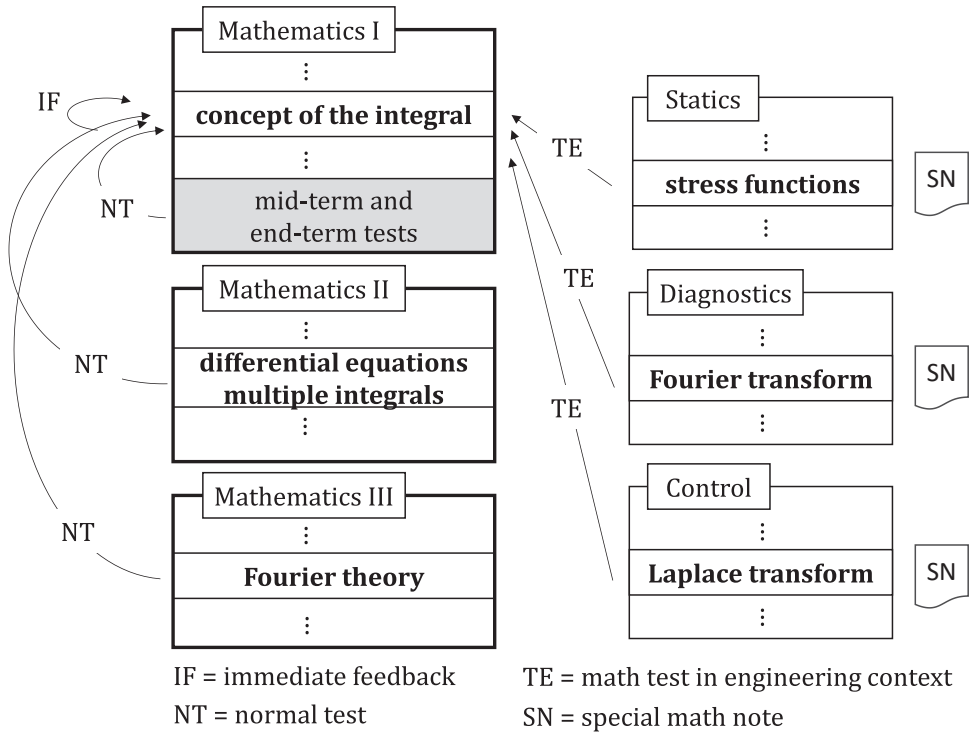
Mathematics I
⋮
concept of the integral
⋮
mid-term and end-term tests

IF

NT

Mathematics II
⋮
differential equations
multiple integrals
⋮

NT

Mathematics III
⋮
Fourier theory
⋮

NT

TE

Statics
⋮
stress functions
⋮

SN

TE

Diagnostics
⋮
Fourier transform
⋮

SN

TE

Control
⋮
Laplace transform
⋮

SN

IF = immediate feedback
NT = normal test

TE = math test in engineering context
SN = special math note